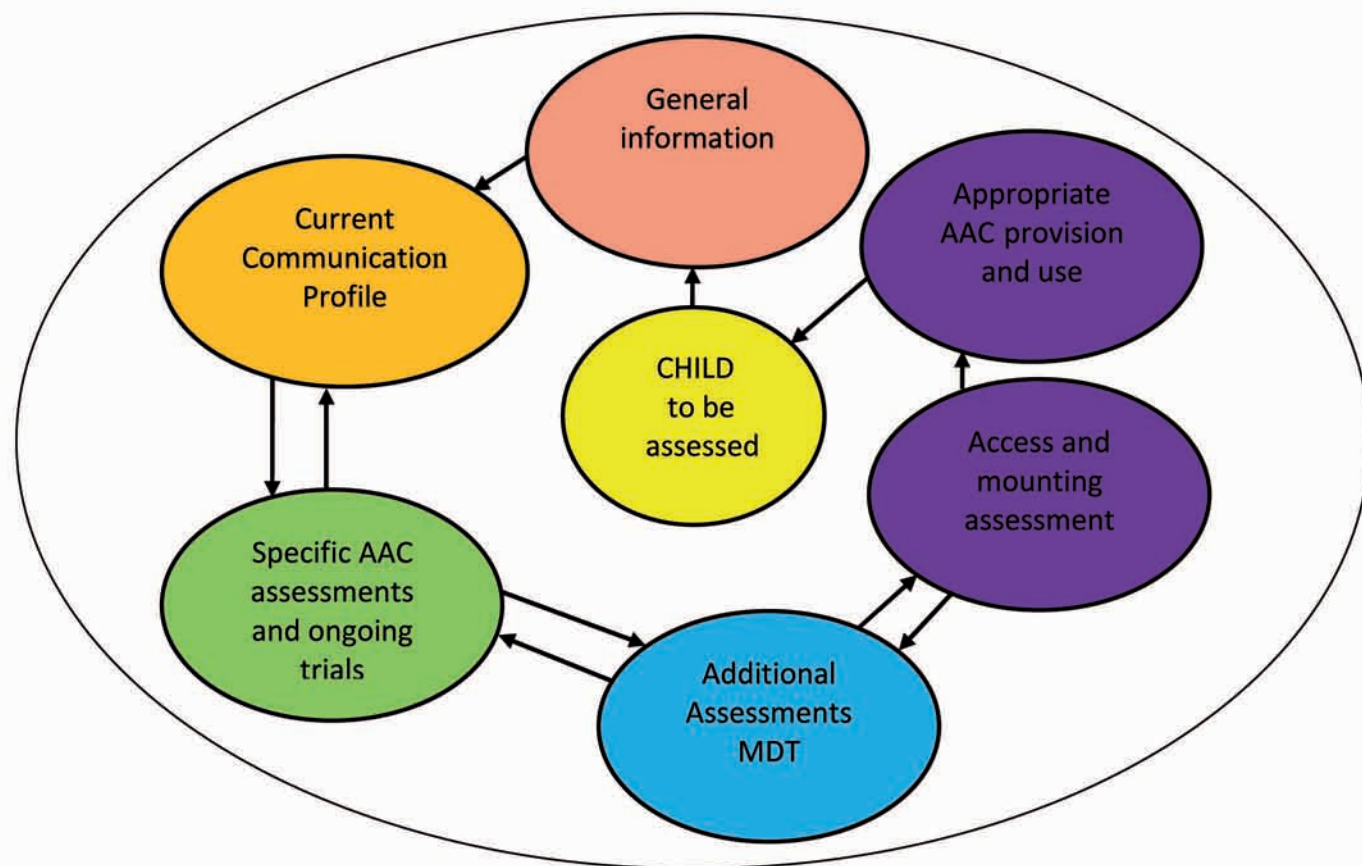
General information

Current Communication Profile

Appropriate AAC provision and use

CHILD to be assessed

Access and mounting assessment

Specific AAC assessments and ongoing trials

Additional Assessments MDT